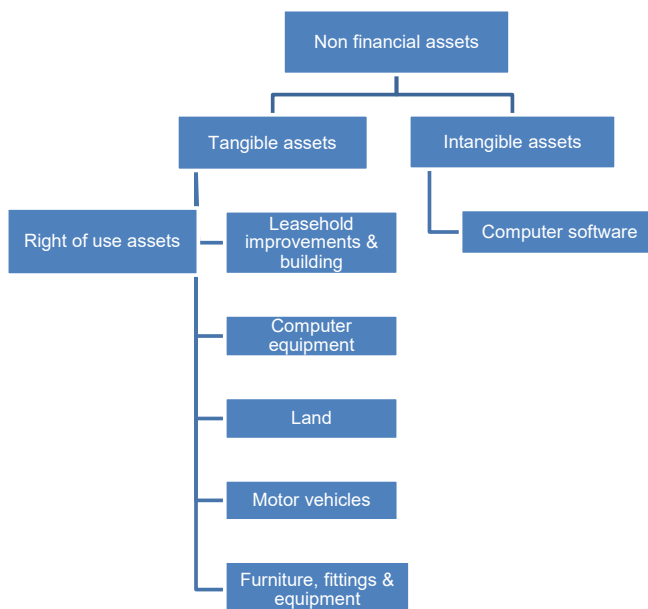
Non financial assets

Tangible assets

Intangible assets

Right of use assets

Leasehold improvements & building

Computer software

Computer equipment

Land

Motor vehicles

Furniture, fittings & equipment